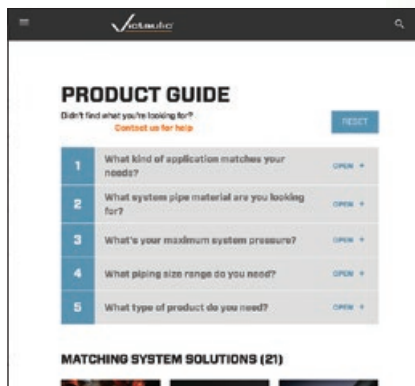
Victaulic

PRODUCT GUIDE

Didn't find what you're looking for?
Contact us for help

RESET

1 What kind of application matches your needs? OPEN +

2 What system pipe material are you looking for? OPEN +

3 What's your maximum system pressure? OPEN +

4 What piping size range do you need? OPEN +

5 What type of product do you need? OPEN +

MATCHING SYSTEM SOLUTIONS (21)